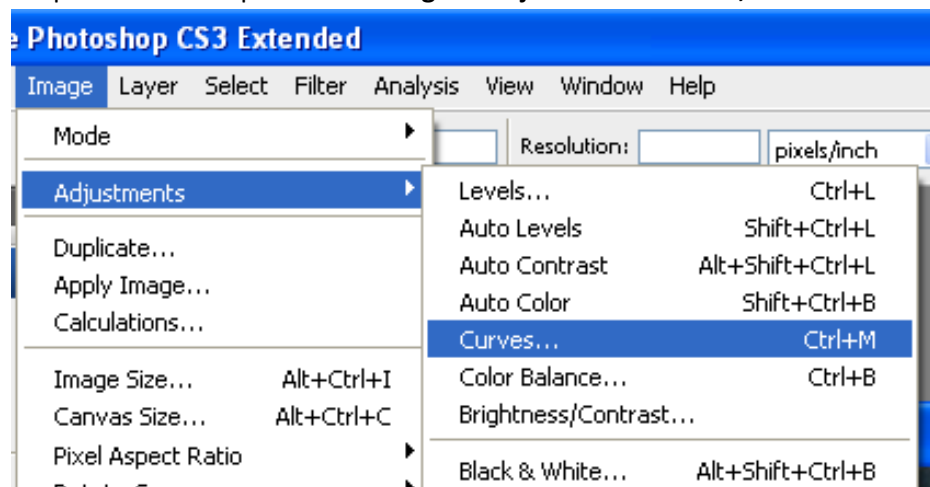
e Photoshop CS3 Extended

Image Layer Select Filter Analysis View Window Help

Resolution: pixels/inch

Mode
Adjustments
Duplicate...
Apply Image...
Calculations...
Image Size... Alt+Ctrl+I
Canvas Size... Alt+Ctrl+C
Pixel Aspect Ratio

Levels... Ctrl+L
Auto Levels Shift+Ctrl+L
Auto Contrast Alt+Shift+Ctrl+L
Auto Color Shift+Ctrl+B
Curves... Ctrl+M
Color Balance... Ctrl+B
Brightness/Contrast...
Black & White... Alt+Shift+Ctrl+B